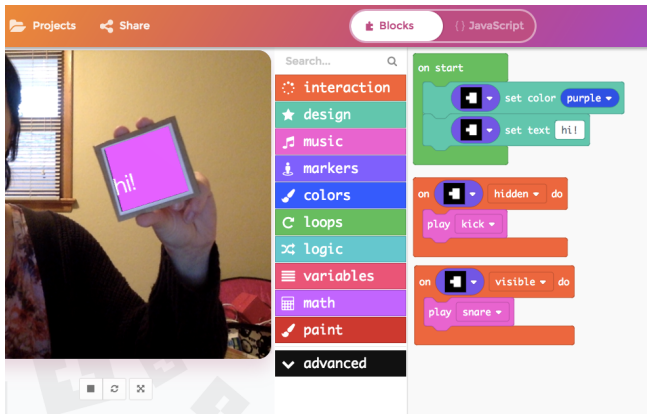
Projects Share

Blocks { } JavaScript

hi!

Search...

interaction
design
music
markers
colors
loops
logic
variables
math
paint
advanced

on start
set color purple
set text hi!

on hidden do
play kick

on visible do
play snare